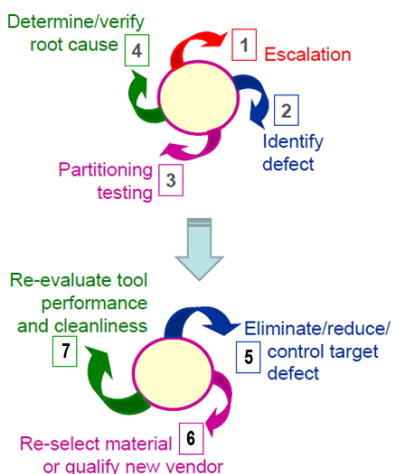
Determine/verify root cause 4

1 Escalation

2 Identify defect

Partitioning testing 3

Re-evaluate tool performance and cleanliness

7

Eliminate/reduce/ 5 control target defect

Re-select material 6 or qualify new vendor